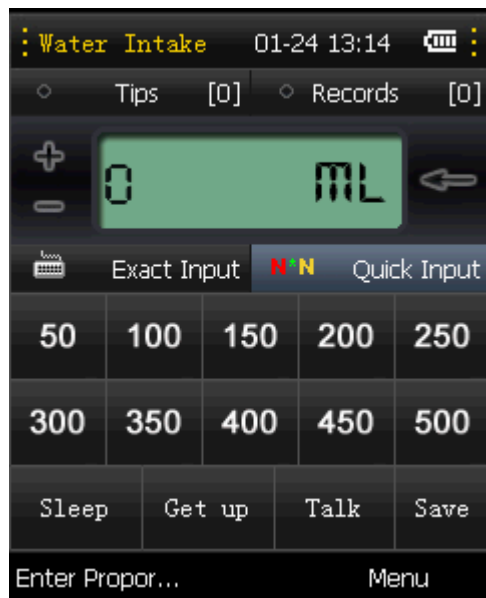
Water Intake 01-24 13:14

Tips [0] Records [0]

+
−
0 ML

Exact Input N*N Quick Input

| 50 | 100 | 150 | 200 | 250 |
|---|---|---|---|---|
| 300 | 350 | 400 | 450 | 500 |

Sleep Get up Talk Save

Enter Propor... Menu